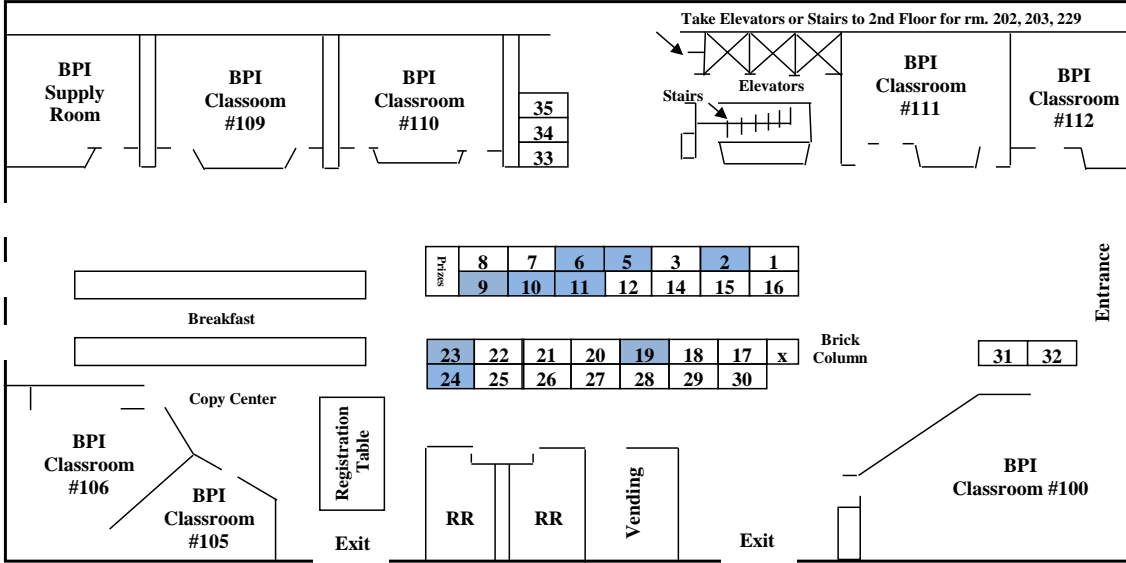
Take Elevators or Stairs to 2nd Floor for rm. 202, 203, 229

BPI Supply Room

BPI Classoom #109

BPI Classroom #110

35
34
33

Stairs

Elevators

BPI Classroom #111

BPI Classroom #112

| Prizes | 8 | 7 | 6 | 5 | 3 | 2 | 1 |
|---|---|---|---|---|---|---|---|
| | 9 | 10 | 11 | 12 | 14 | 15 | 16 |

Entrance

Breakfast

| 23 | 22 | 21 | 20 | 19 | 18 | 17 | x |
|---|---|---|---|---|---|---|---|
| 24 | 25 | 26 | 27 | 28 | 29 | 30 | |

Brick Column

| 31 | 32 |
|---|---|

Copy Center

BPI Classroom #106

BPI Classroom #105

Registration Table

Exit

RR

RR

Vending

Exit

BPI Classroom #100